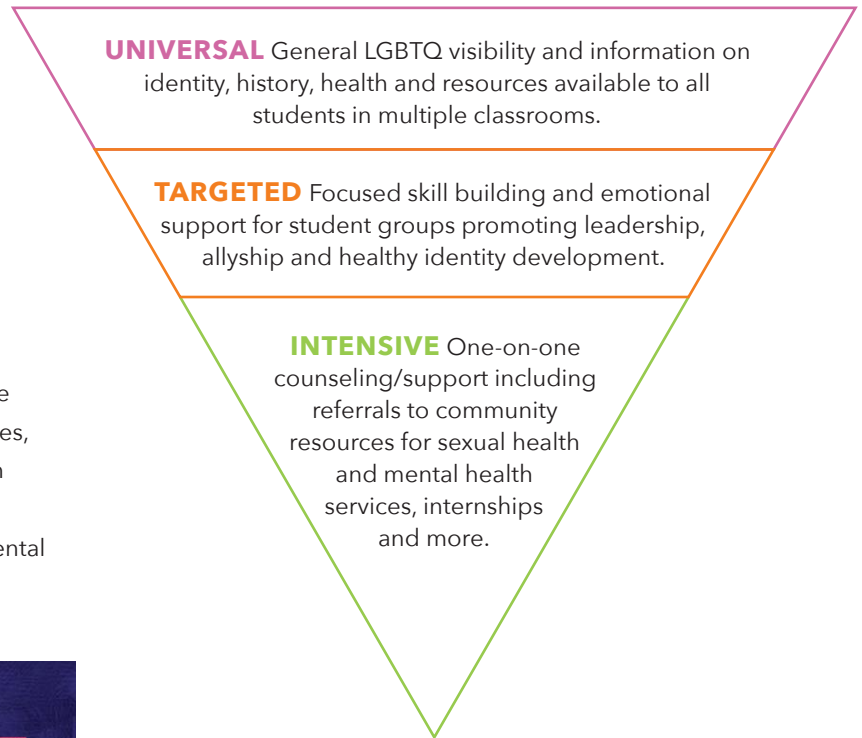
UNIVERSAL General LGBTQ visibility and information on identity, history, health and resources available to all students in multiple classrooms.

TARGETED Focused skill building and emotional support for student groups promoting leadership, allyship and healthy identity development.

INTENSIVE One-on-one counseling/support including referrals to community resources for sexual health and mental health services, internships and more.

e
es,
n
ental